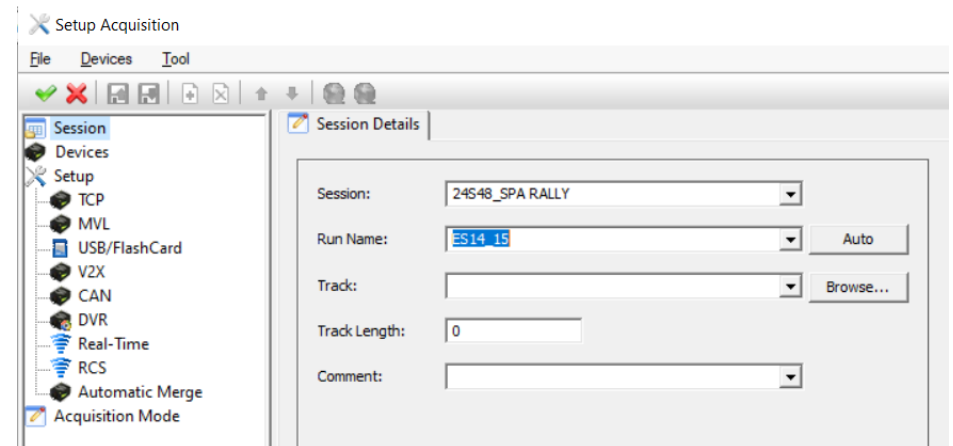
Setup Acquisition

File Devices Tool

Session
Devices
Setup
TCP
MVL
USB/FlashCard
V2X
CAN
DVR
Real-Time
RCS
Automatic Merge
Acquisition Mode

Session Details

Session: 24S48_SPA RALLY
Run Name: ES14_15
Auto
Track:
Browse...
Track Length: 0
Comment: